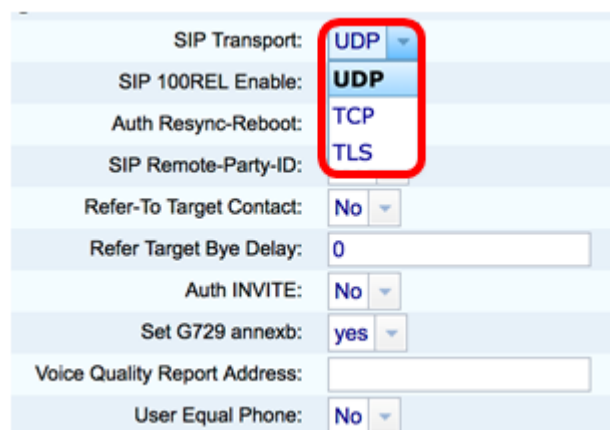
SIP Transport: UDP

UDP
TCP
TLS

SIP 100REL Enable:
Auth Resync-Reboot:
SIP Remote-Party-ID:
Refer-To Target Contact: No
Refer Target Bye Delay: 0
Auth INVITE: No
Set G729 annexb: yes
Voice Quality Report Address:
User Equal Phone: No